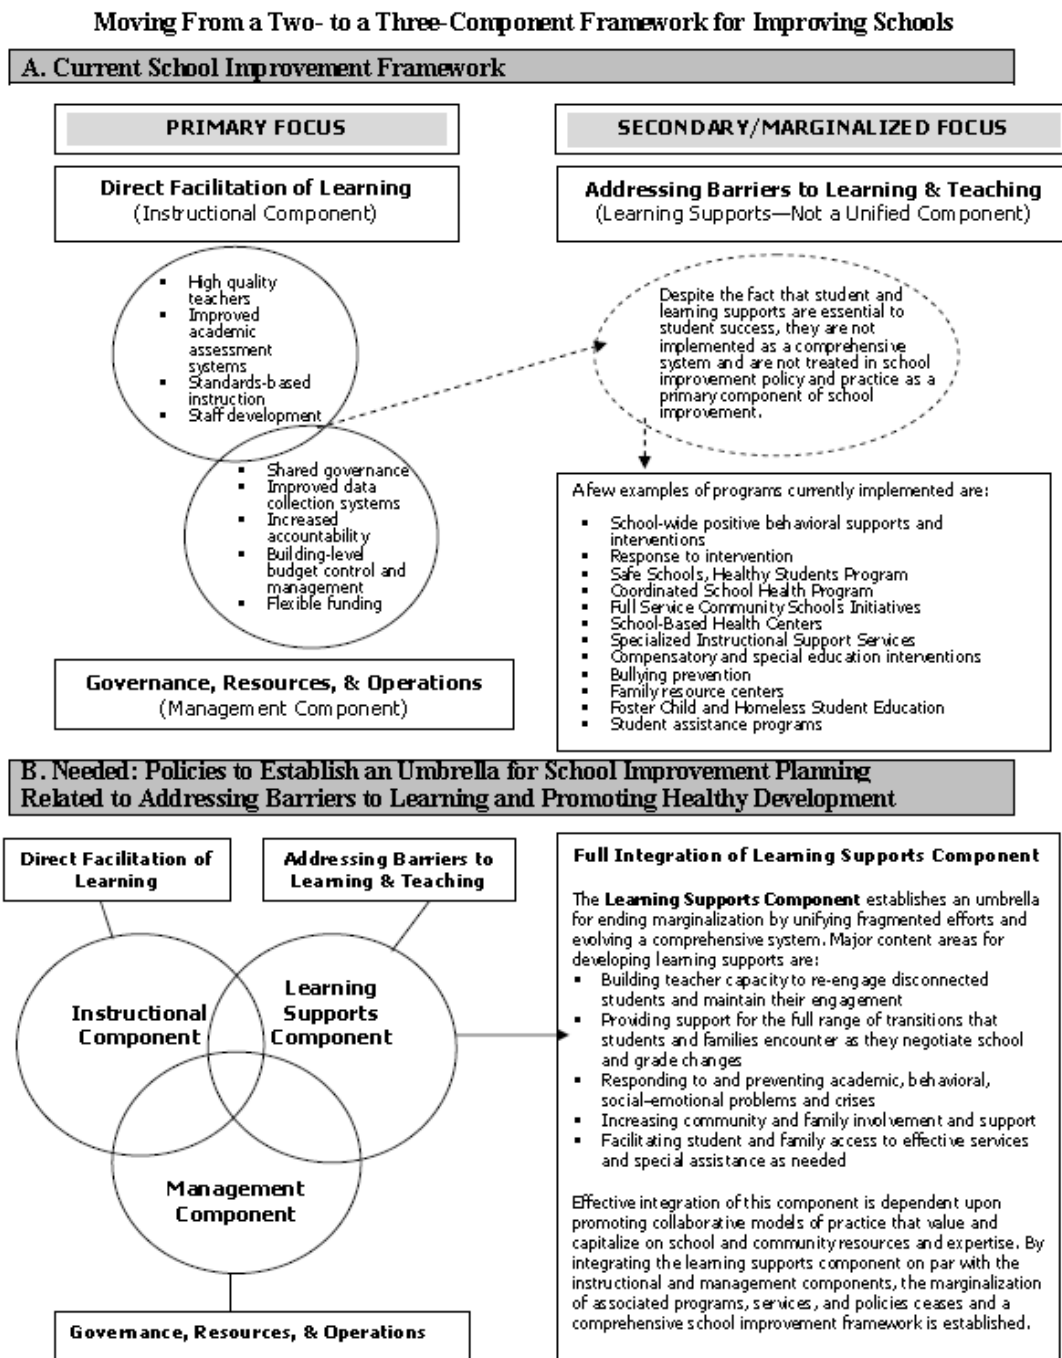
Moving From a Two- to a Three-Component Framework for Improving Schools

A. Current School Improvement Framework

PRIMARY FOCUS

SECONDARY/MARGINALIZED FOCUS

Direct Facilitation of Learning
(Instructional Component)

Addressing Barriers to Learning & Teaching
(Learning Supports—Not a Unified Component)

- High quality teachers
- Improved academic assessment systems
- Standards-based instruction
- Staff development

Despite the fact that student and learning supports are essential to student success, they are not implemented as a comprehensive system and are not treated in school improvement policy and practice as a primary component of school improvement.

- Shared governance
- Improved data collection systems
- Increased accountability
- Building-level budget control and management
- Flexible funding

A few examples of programs currently implemented are:

- School-wide positive behavioral supports and interventions
- Response to intervention
- Safe Schools, Healthy Students Program
- Coordinated School Health Program
- Full Service Community Schools Initiatives
- School-Based Health Centers
- Specialized Instructional Support Services
- Compensatory and special education interventions
- Bullying prevention
- Family resource centers
- Foster Child and Homeless Student Education
- Student assistance programs

Governance, Resources, & Operations
(Management Component)

B. Needed: Policies to Establish an Umbrella for School Improvement Planning Related to Addressing Barriers to Learning and Promoting Healthy Development

Direct Facilitation of Learning

Addressing Barriers to Learning & Teaching

Instructional Component

Learning Supports Component

Management Component

Governance, Resources, & Operations

Full Integration of Learning Supports Component

The Learning Supports Component establishes an umbrella for ending marginalization by unifying fragmented efforts and evolving a comprehensive system. Major content areas for developing learning supports are:
- Building teacher capacity to re-engage disconnected students and maintain their engagement
- Providing support for the full range of transitions that students and families encounter as they negotiate school and grade changes
- Responding to and preventing academic, behavioral, social-emotional problems and crises
- Increasing community and family involvement and support
- Facilitating student and family access to effective services and special assistance as needed

Effective integration of this component is dependent upon promoting collaborative models of practice that value and capitalize on school and community resources and expertise. By integrating the learning supports component on par with the instructional and management components, the marginalization of associated programs, services, and policies ceases and a comprehensive school improvement framework is established.